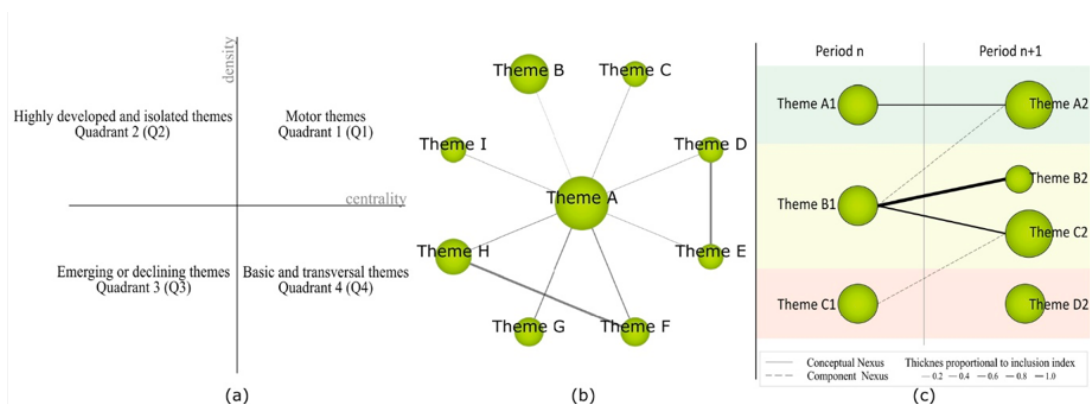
density

Highly developed and isolated themes
Quadrant 2 (Q2)

Motor themes
Quadrant 1 (Q1)

centrality

Emerging or declining themes
Quadrant 3 (Q3)

Basic and transversal themes
Quadrant 4 (Q4)

(a)

Theme B
Theme C
Theme I
Theme D
Theme A
Theme H
Theme E
Theme G
Theme F

(b)

Period n
Period n+1

Theme A1
Theme A2
Theme B1
Theme B2
Theme C2
Theme C1
Theme D2

Conceptual Nexus
Component Nexus
Thicknes proportional to inclusion index
0.2 0.4 0.6 0.8 1.0

(c)